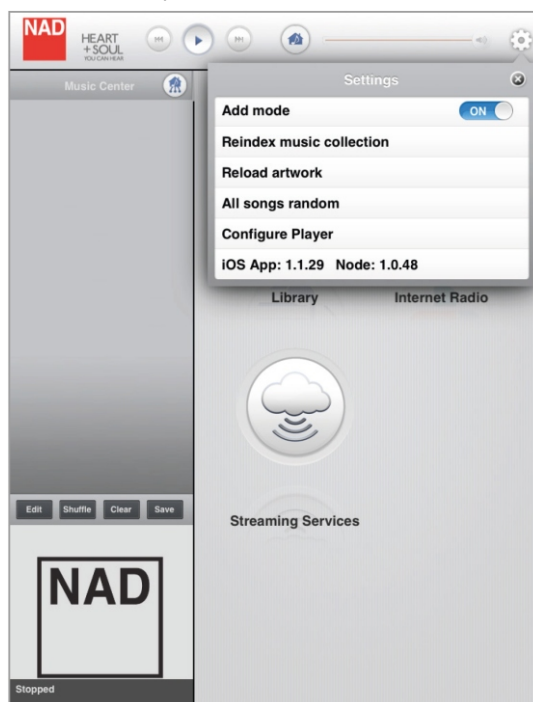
NAD
HEART + SOUL
YOU CAN HEAR

Music Center

Settings

Add mode ON

Reindex music collection

Reload artwork

All songs random

Configure Player

iOS App: 1.1.29 Node: 1.0.48

Library

Internet Radio

Streaming Services

Edit
Shuffle
Clear
Save

NAD

Stopped